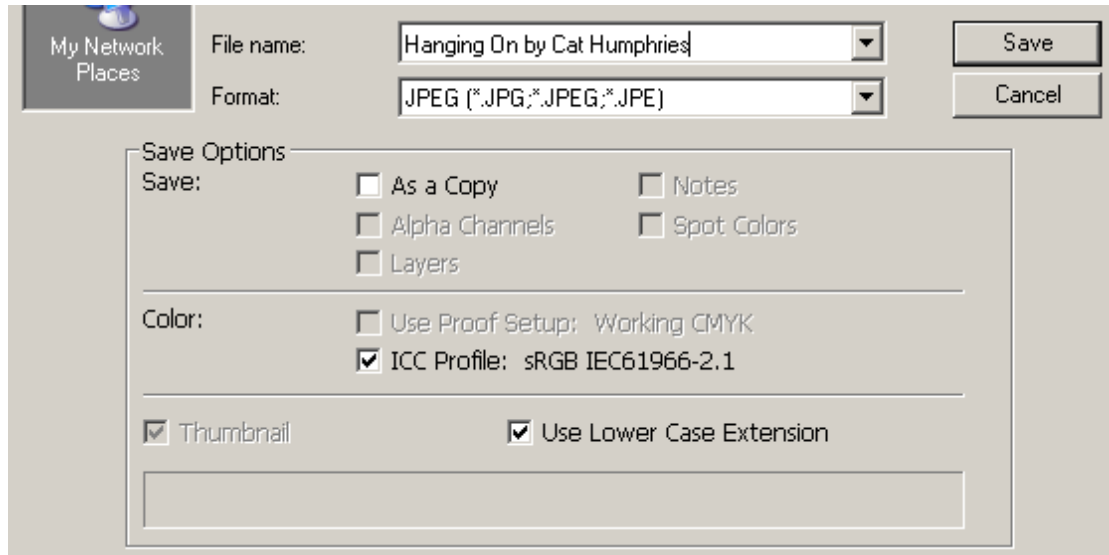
My Network Places

File name: Hanging On by Cat Humphries

Format: JPEG (*.JPG;*.JPEG;*.JPE)

Save

Cancel

Save Options

Save:

As a Copy

Notes

Alpha Channels

Spot Colors

Layers

Color:

Use Proof Setup: Working CMYK

ICC Profile: sRGB IEC61966-2.1

Thumbnail

Use Lower Case Extension